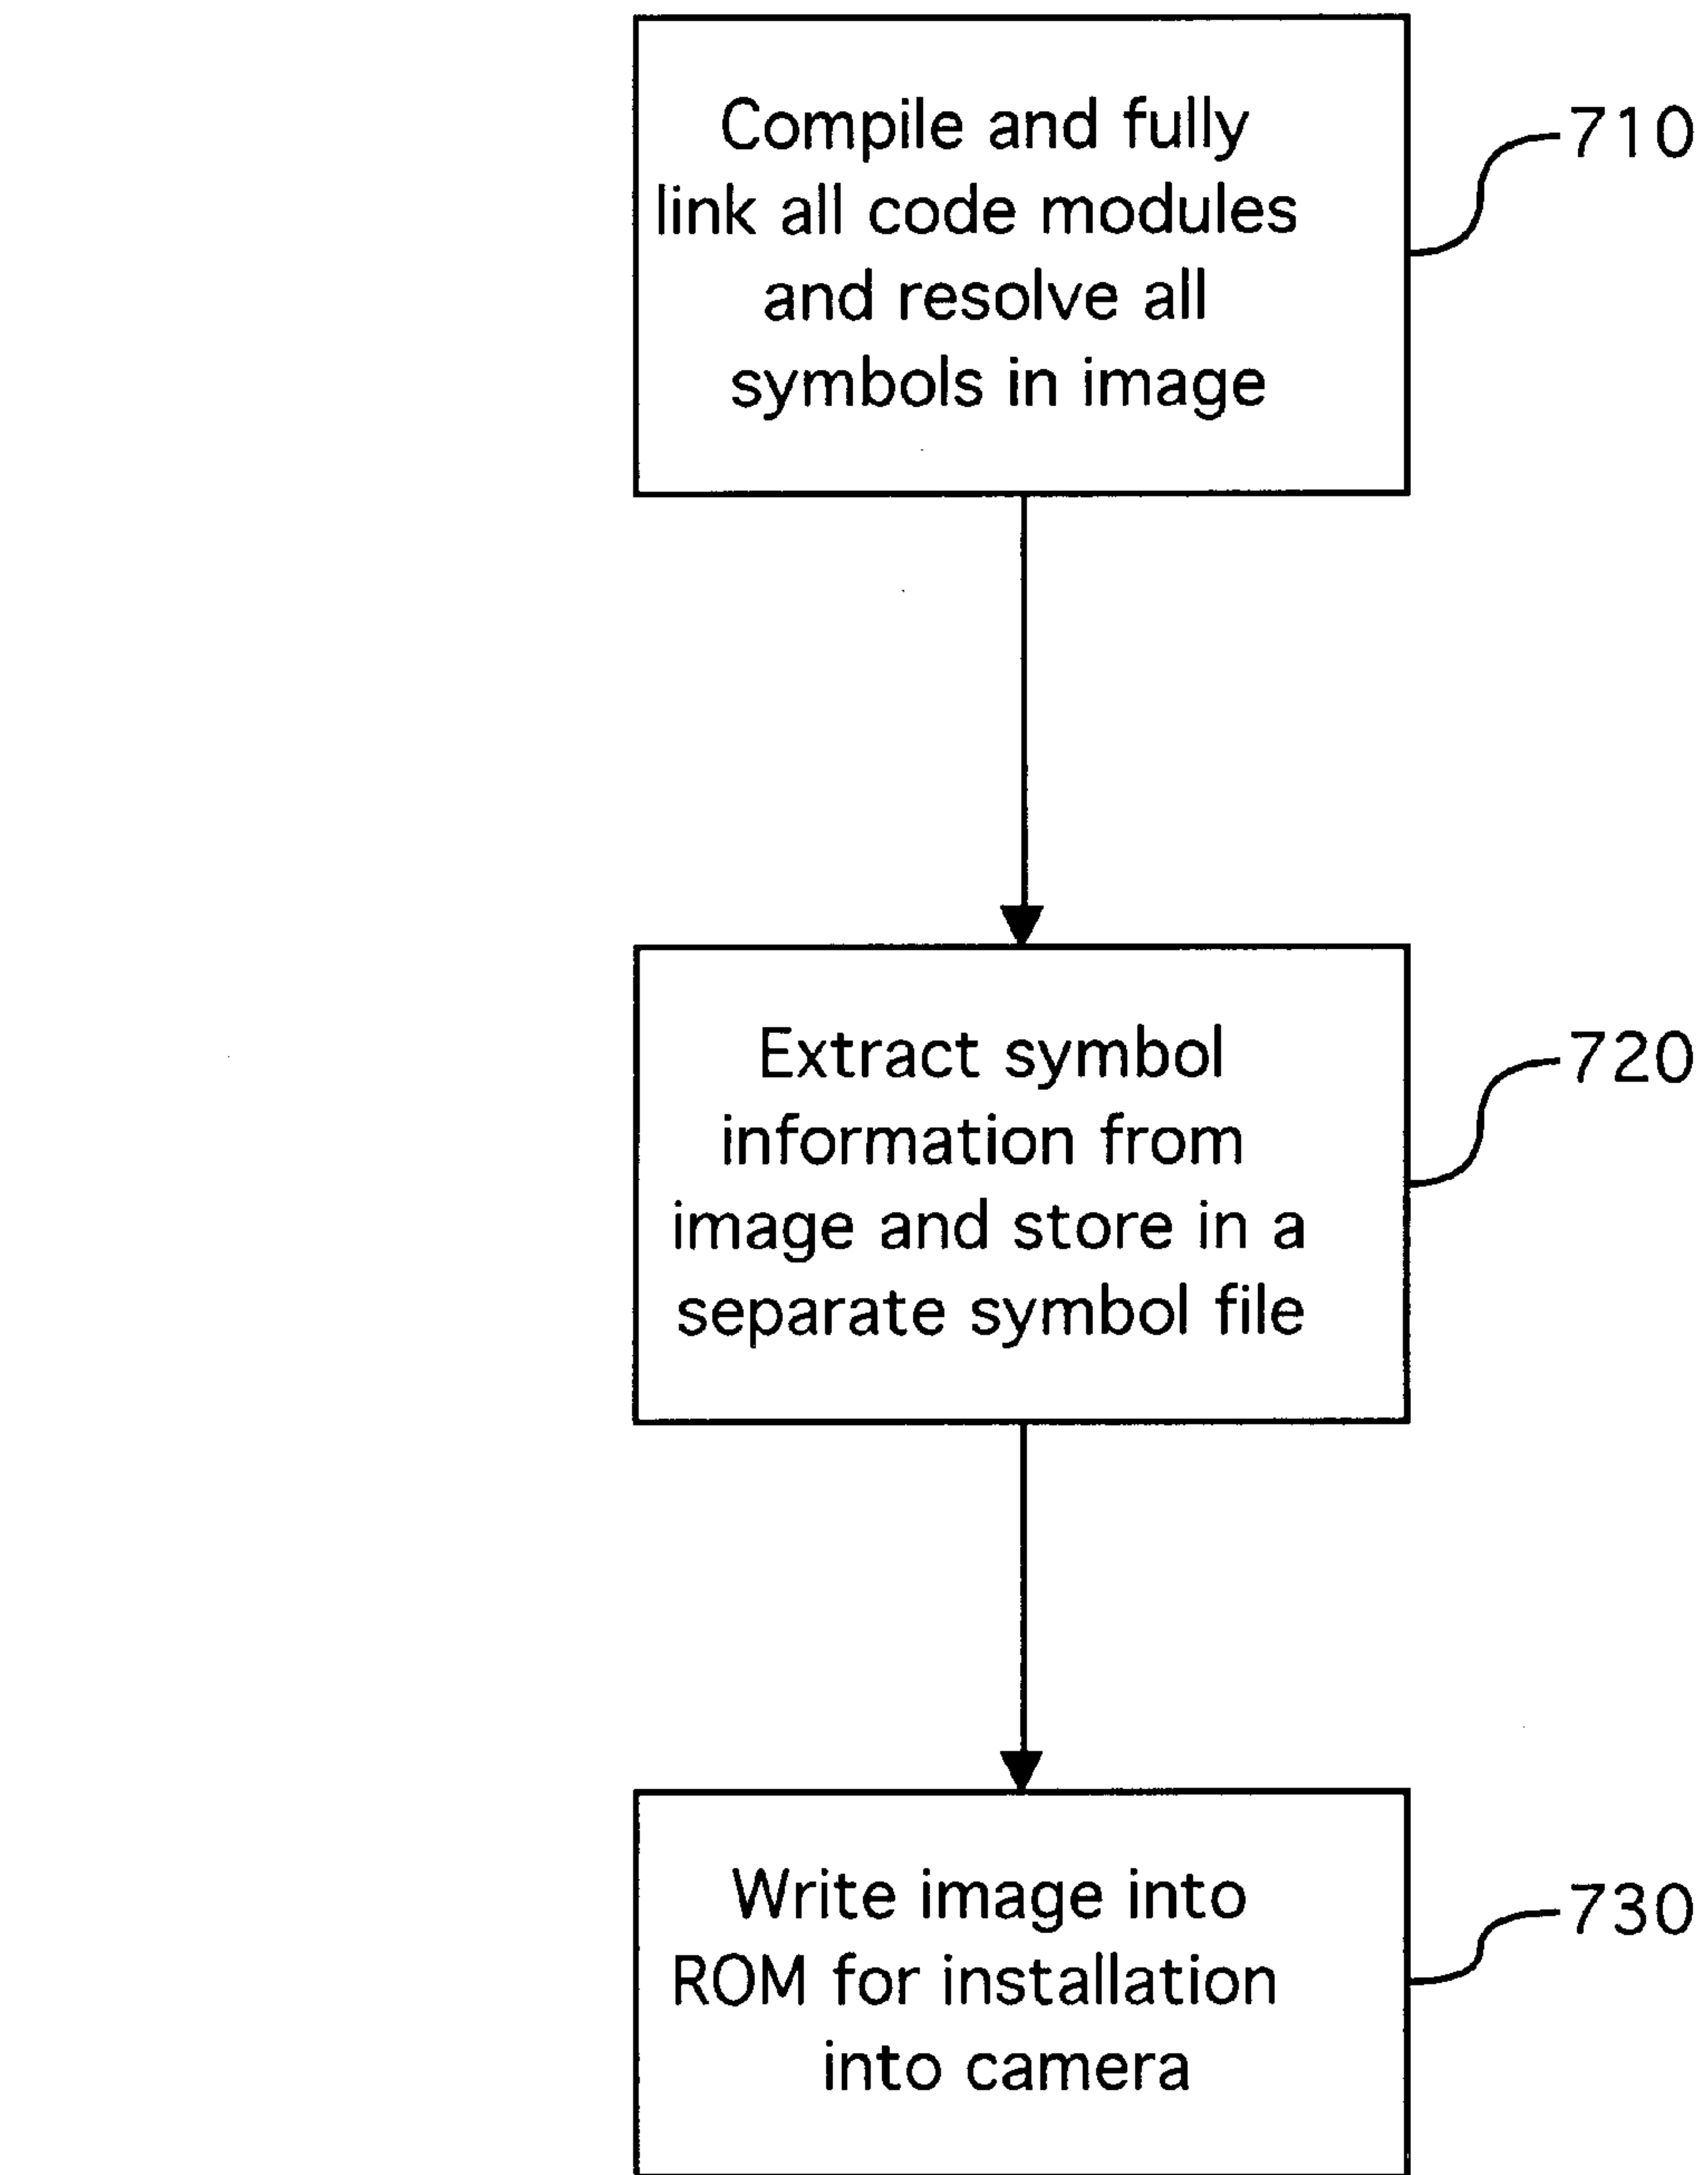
Compile and fully link all code modules and resolve all symbols in image

710

Extract symbol information from image and store in a separate symbol file

720

Write image into ROM for installation into camera

730